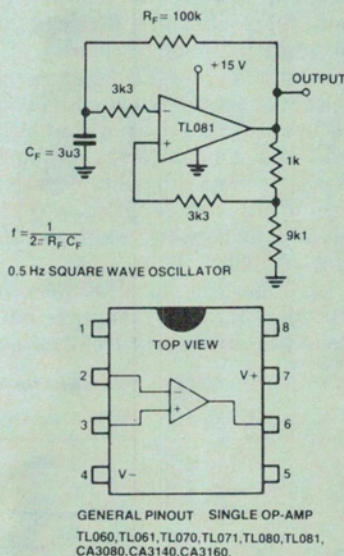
$R_F = 100k$

+15 V

OUTPUT

3k3

−

TL081

+

$C_F = 3u3$

1k

3k3

9k1

$f = \frac{1}{2\pi R_F C_F}$

0.5 Hz SQUARE WAVE OSCILLATOR

1

8

TOP VIEW

2

V+ 7

−

+

3

6

4 V−

5

GENERAL PINOUT SINGLE OP-AMP

TL060,TL061,TL070,TL071,TL080,TL081, CA3080,CA3140,CA3160.